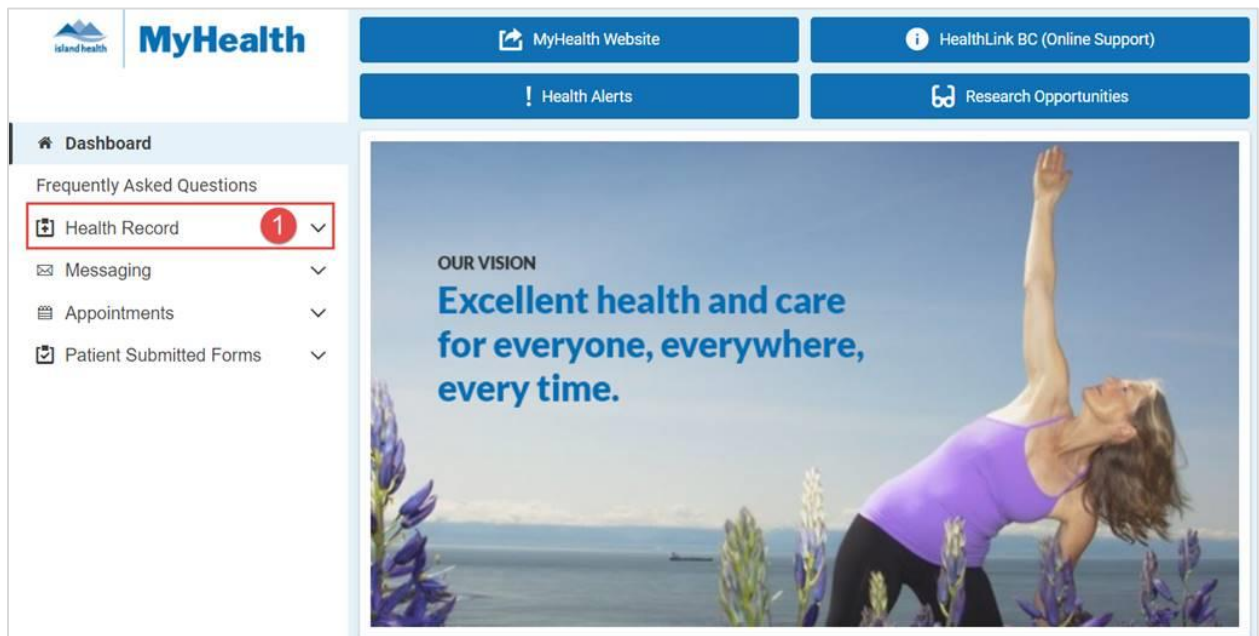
island health MyHealth

MyHealth Website

HealthLink BC (Online Support)

! Health Alerts

Research Opportunities

Dashboard

Frequently Asked Questions

Health Record 1

Messaging

Appointments

Patient Submitted Forms

OUR VISION

Excellent health and care for everyone, everywhere, every time.